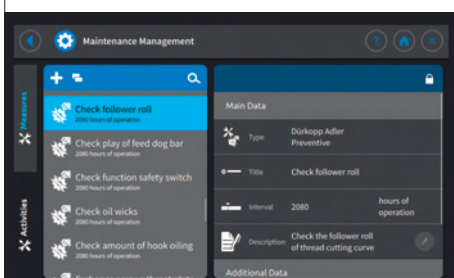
Maintenance Management

Measures

Activities

Check follower roll
2080 hours of operation

Check play of feed dog bar
2080 hours of operation

Check function safety switch
2080 hours of operation

Check oil wicks
2080 hours of operation

Check amount of hook oiling
2080 hours of operation

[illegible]

Main Data

Type Dürkopp Adler Preventive

Title Check follower roll

Interval 2080 hours of operation

Description Check the follower roll of thread cutting curve

Additional Data